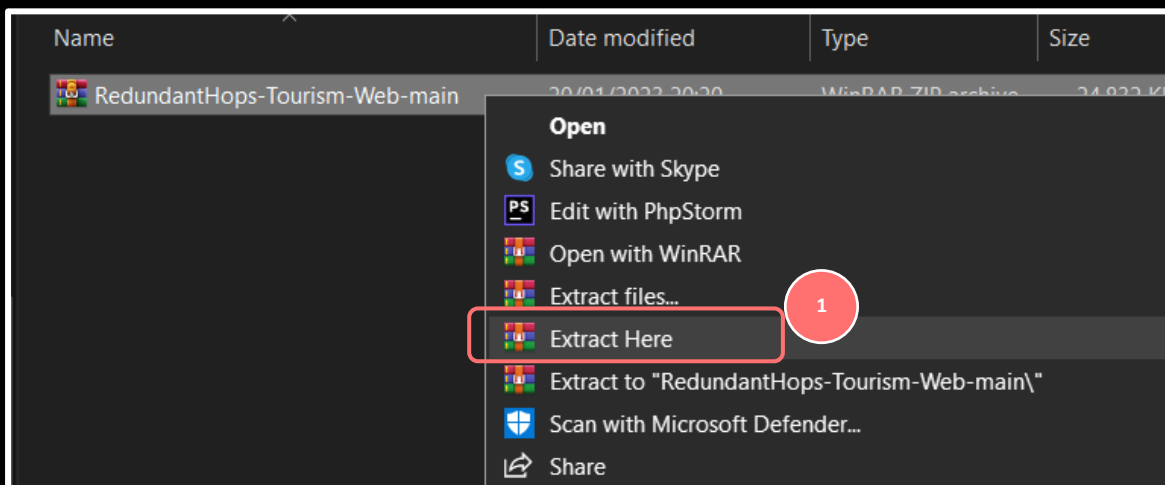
Name
Date modified
Type
Size

RedundantHops-Tourism-Web-main
20/01/2022 20:20
WinRAR ZIP archive
24,932 KB

Open
Share with Skype
Edit with PhpStorm
Open with WinRAR
Extract files...
Extract Here
1
Extract to "RedundantHops-Tourism-Web-main\"
Scan with Microsoft Defender...
Share